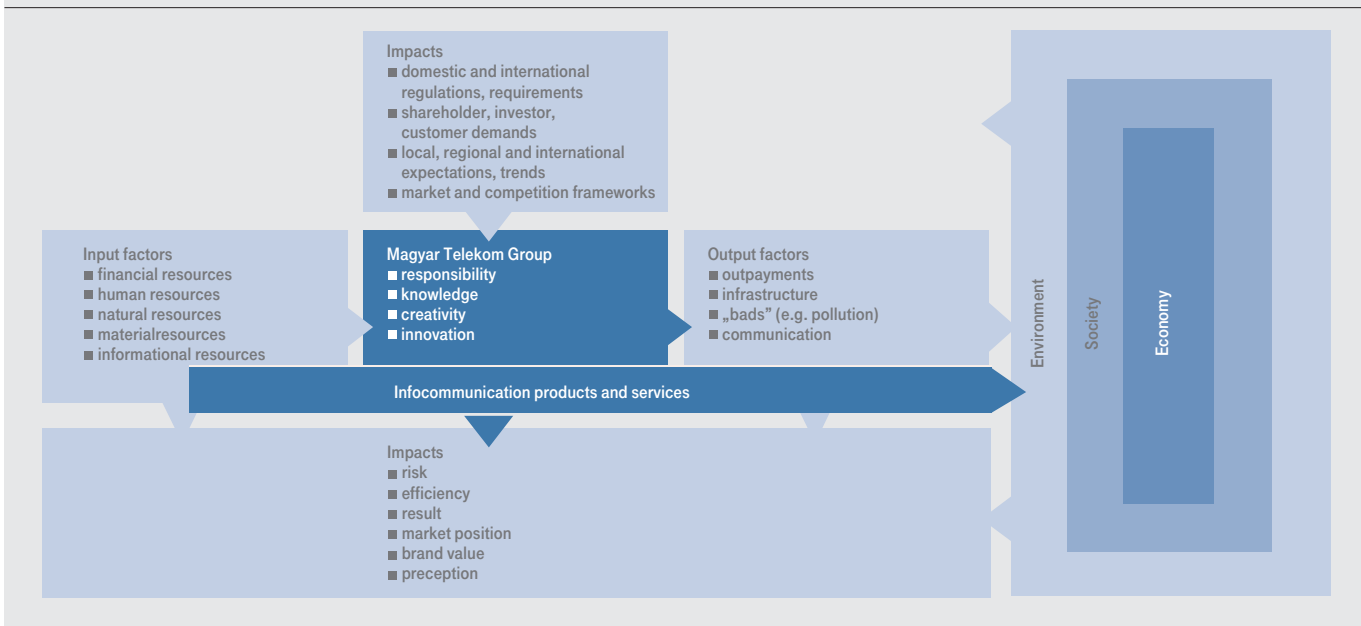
Impacts
■ domestic and international regulations, requirements
■ shareholder, investor, customer demands
■ local, regional and international expectations, trends
■ market and competition frameworks

Input factors
■ financial resources
■ human resources
■ natural resources
■ materialresources
■ informational resources

Magyar Telekom Group
■ responsibility
■ knowledge
■ creativity
■ innovation

Output factors
■ outpayments
■ infrastructure
■ „bads" (e.g. pollution)
■ communication

Infocommunication products and services

Impacts
■ risk
■ efficiency
■ result
■ market position
■ brand value
■ preception

Environment

Society

Economy